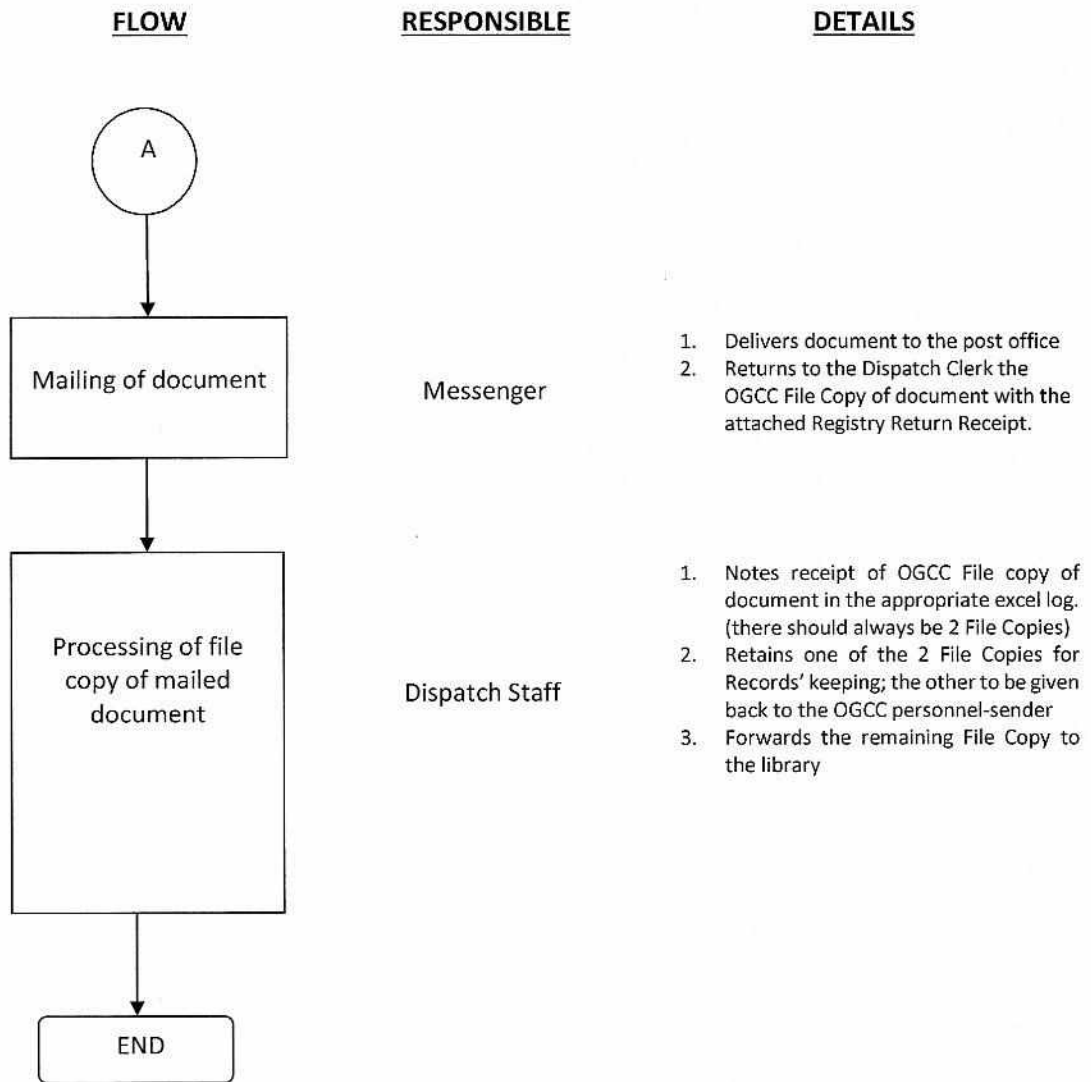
FLOW

RESPONSIBLE

DETAILS

A

Mailing of document

Messenger

1. Delivers document to the post office
2. Returns to the Dispatch Clerk the OGCC File Copy of document with the attached Registry Return Receipt.

Processing of file copy of mailed document

Dispatch Staff

1. Notes receipt of OGCC File copy of document in the appropriate excel log. (there should always be 2 File Copies)
2. Retains one of the 2 File Copies for Records' keeping; the other to be given back to the OGCC personnel-sender
3. Forwards the remaining File Copy to the library

END